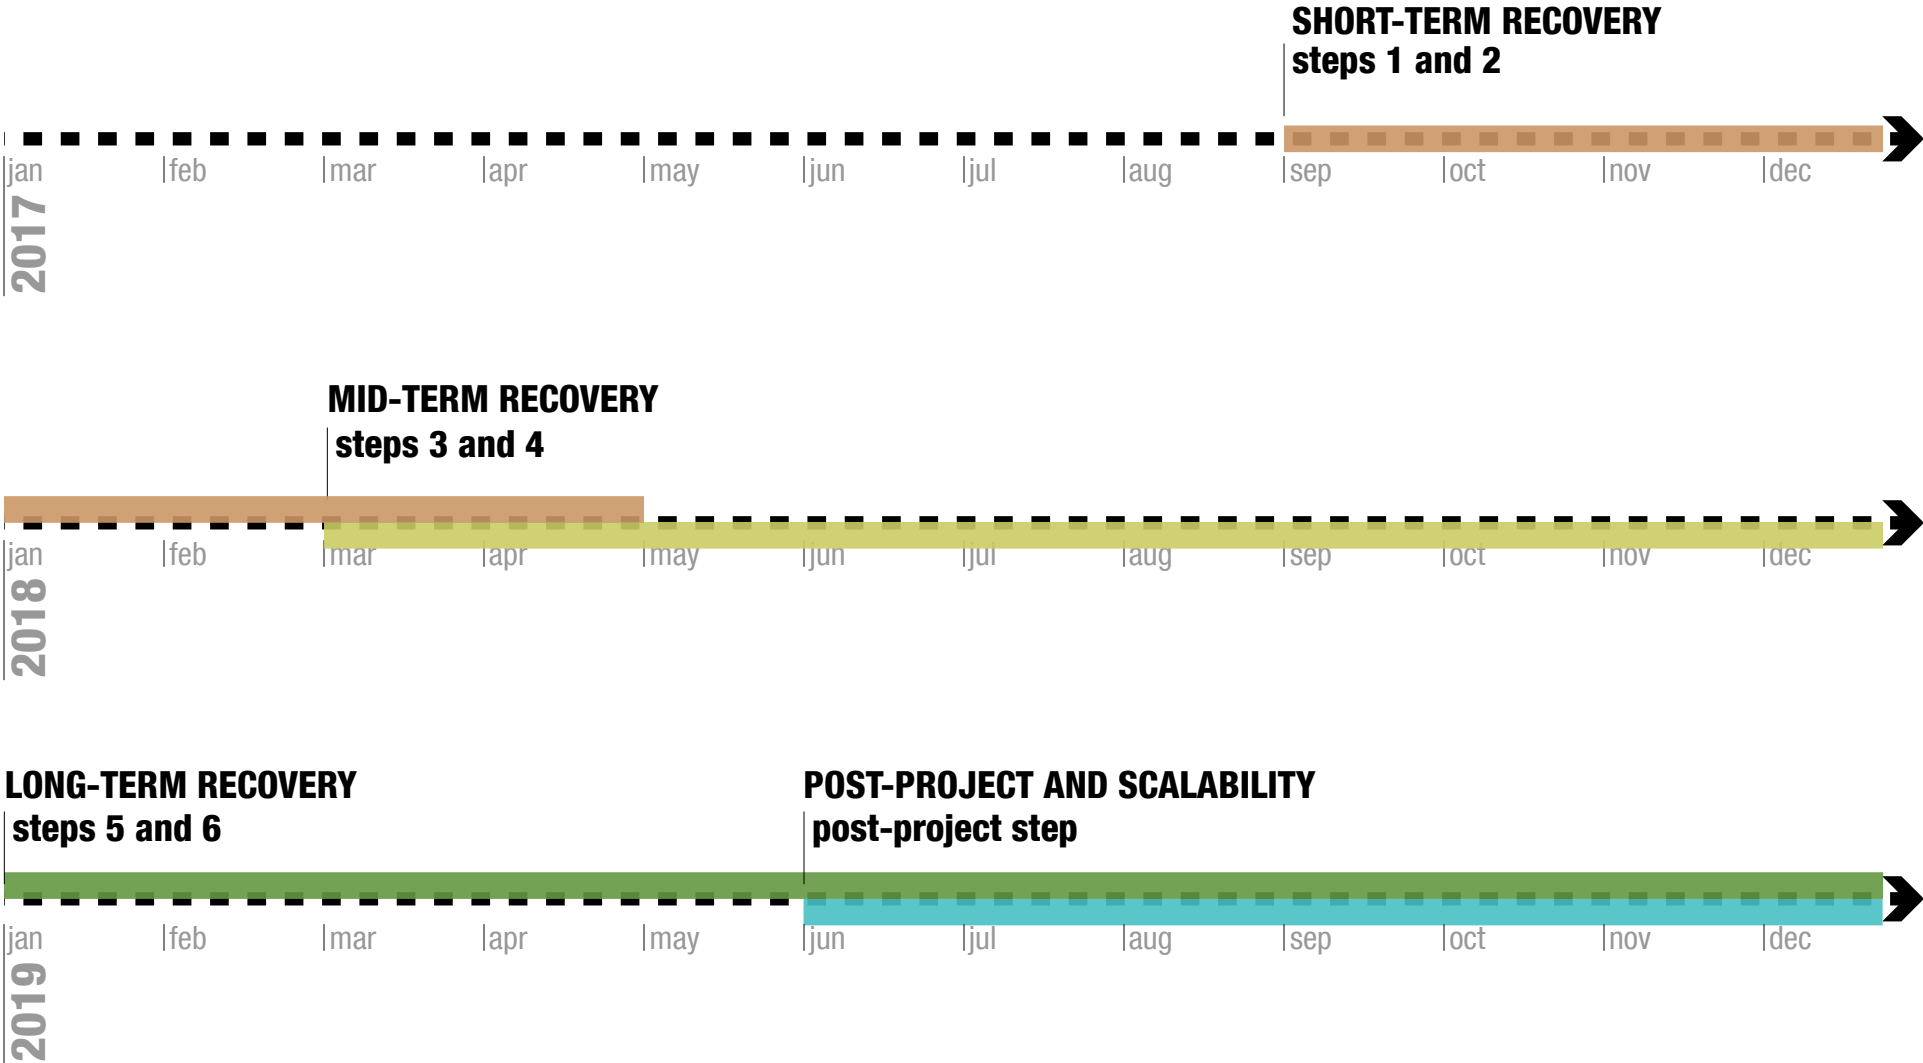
SHORT-TERM RECOVERY
steps 1 and 2

jan feb mar apr may jun jul aug sep oct nov dec

2017

MID-TERM RECOVERY
steps 3 and 4

jan feb mar apr may jun jul aug sep oct nov dec

2018

LONG-TERM RECOVERY
steps 5 and 6

POST-PROJECT AND SCALABILITY
post-project step

jan feb mar apr may jun jul aug sep oct nov dec

2019